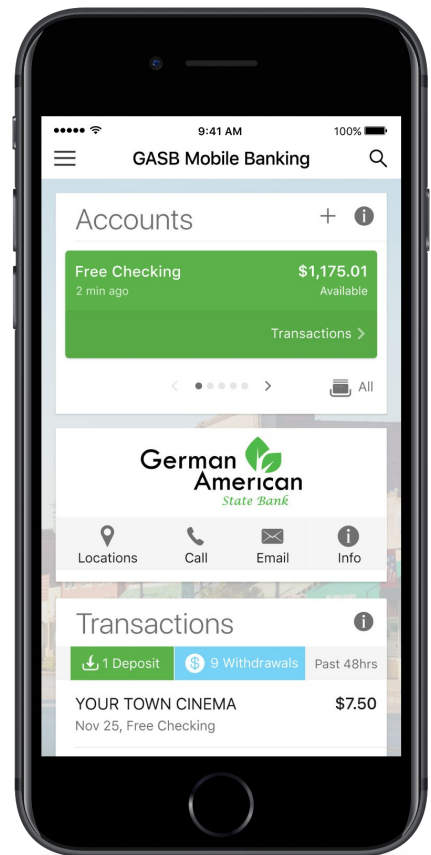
9:41 AM

100%

GASB Mobile Banking

Accounts

Free Checking
2 min ago

$1,175.01
Available

Transactions

All

German American
State Bank

Locations
Call
Email
Info

Transactions

1 Deposit
9 Withdrawals
Past 48hrs

YOUR TOWN CINEMA
Nov 25, Free Checking

$7.50